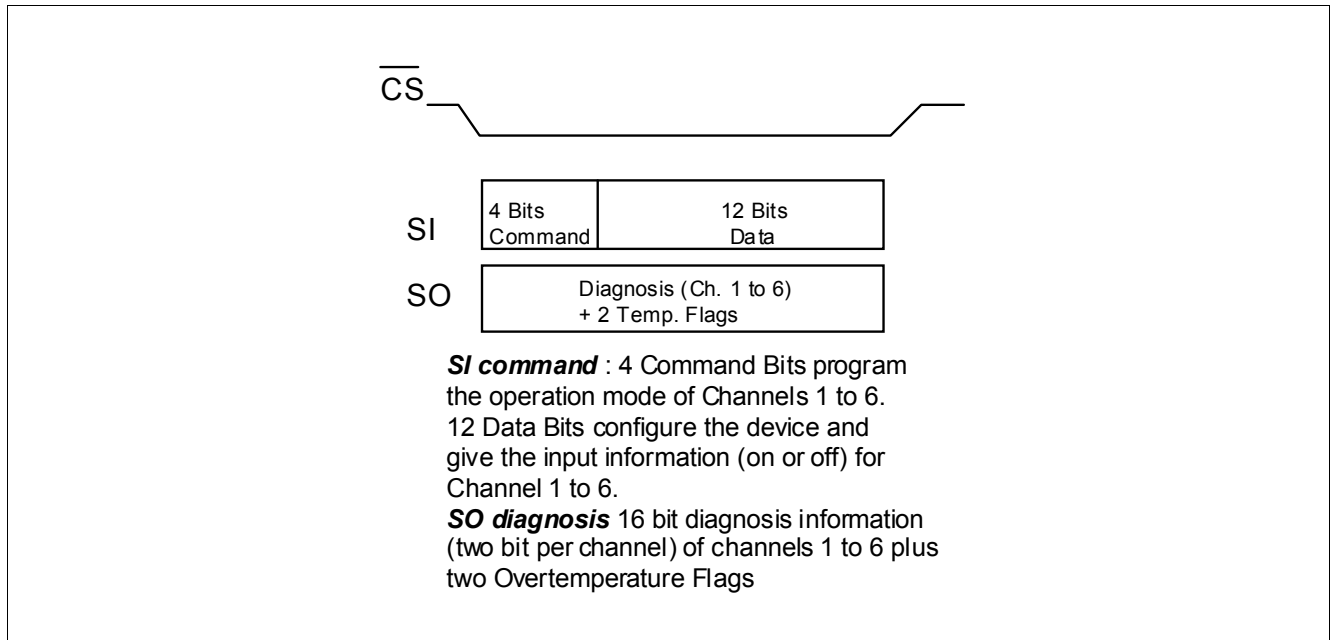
$\overline{CS}$

SI

| 4 Bits Command | 12 Bits Data |
|---|---|

SO

Diagnosis (Ch. 1 to 6) + 2 Temp. Flags

***SI command*** : 4 Command Bits program the operation mode of Channels 1 to 6. 12 Data Bits configure the device and give the input information (on or off) for Channel 1 to 6.
***SO diagnosis*** 16 bit diagnosis information (two bit per channel) of channels 1 to 6 plus two Overtemperature Flags